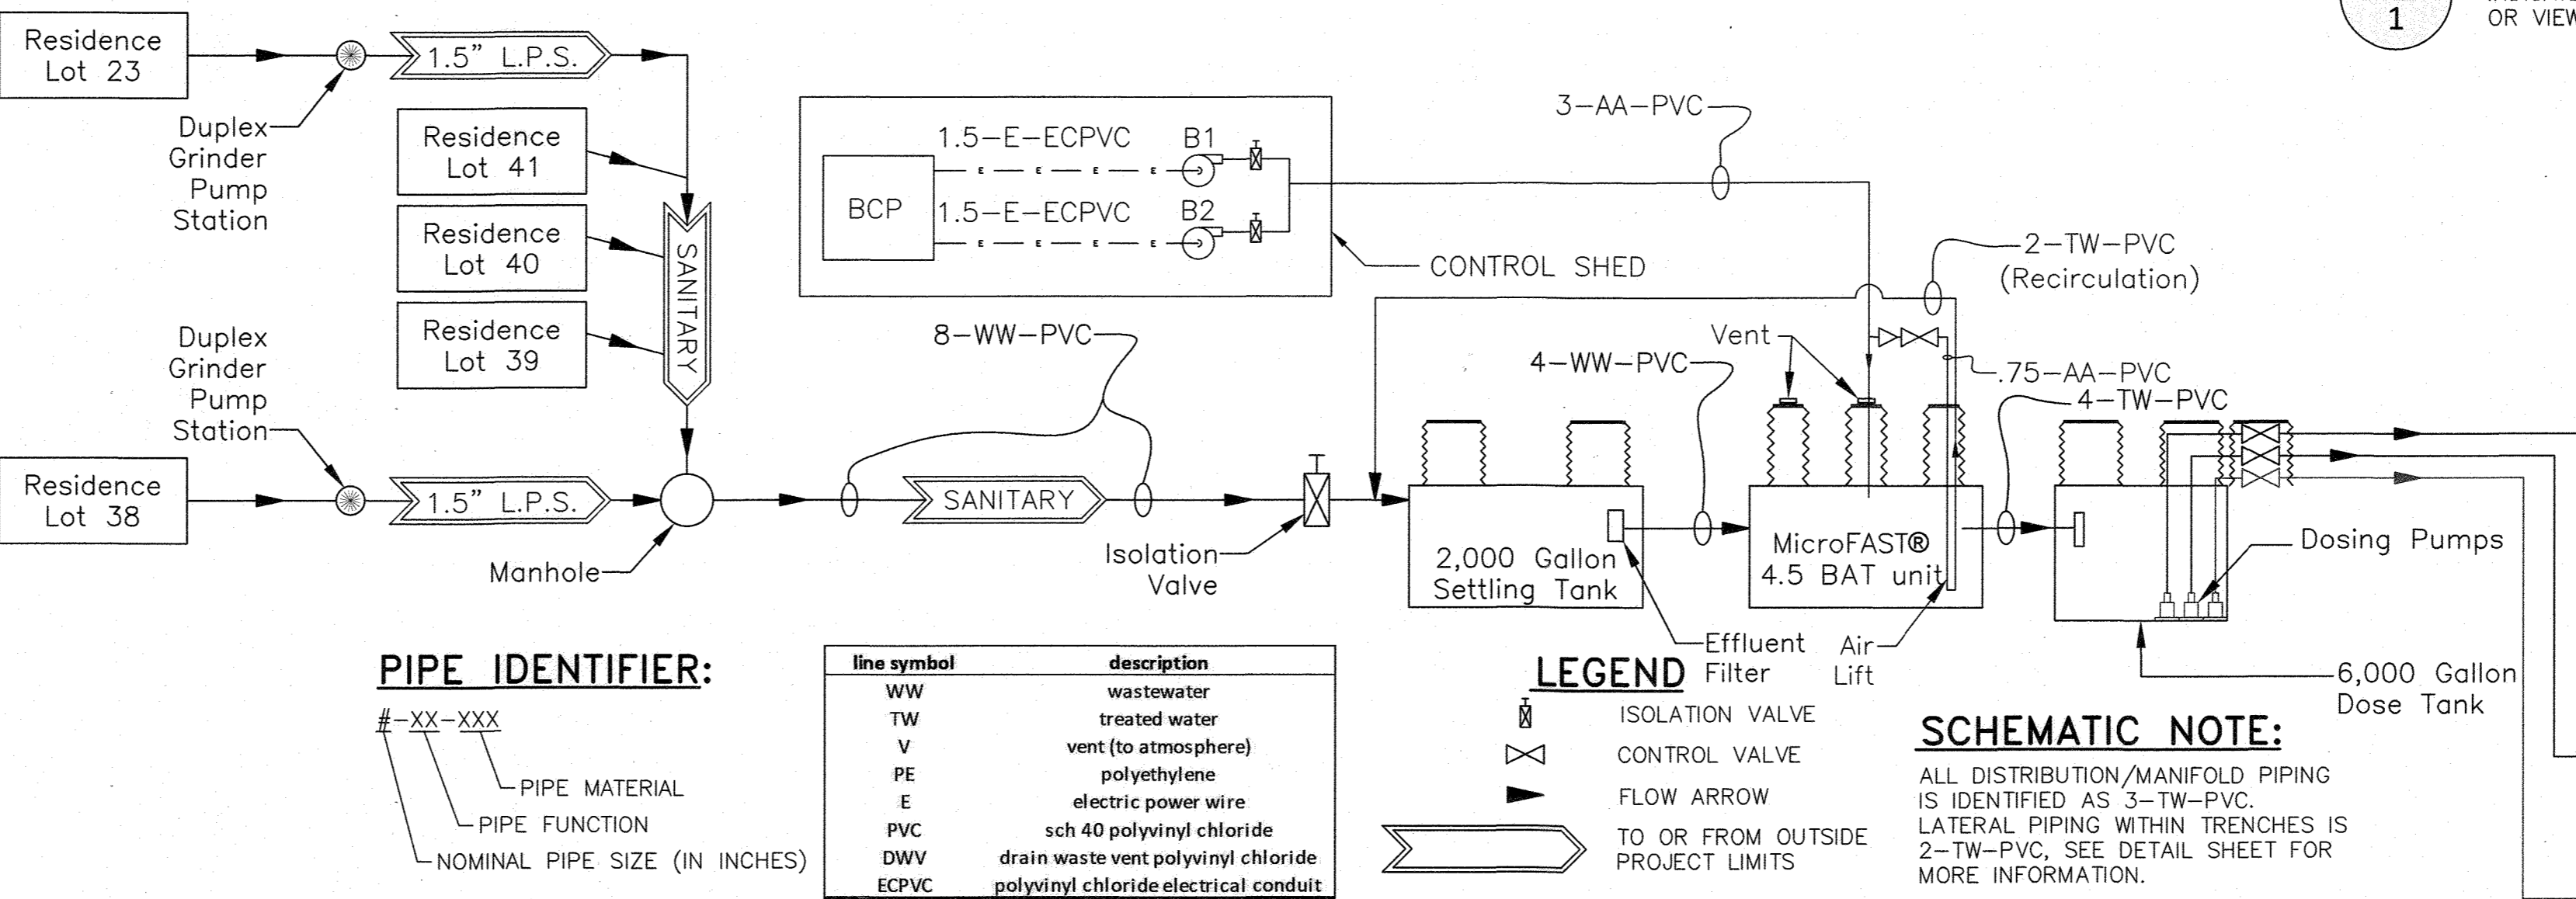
1

OR VIEW

Residence Lot 23

1.5" L.P.S.

Duplex Grinder Pump Station

Residence Lot 41

Residence Lot 40

Residence Lot 39

SANITARY

Duplex Grinder Pump Station

Residence Lot 38

1.5" L.P.S.

Manhole

BCP

1.5–E–ECPVC

B1

1.5–E–ECPVC

B2

CONTROL SHED

3–AA–PVC

2–TW–PVC (Recirculation)

8–WW–PVC

SANITARY

Isolation Valve

Vent

4–WW–PVC

.75–AA–PVC

4–TW–PVC

2,000 Gallon Settling Tank

MicroFAST® 4.5 BAT unit

Dosing Pumps

Effluent Filter

Air Lift

6,000 Gallon Dose Tank

PIPE IDENTIFIER:

#–XX–XXX

PIPE MATERIAL

PIPE FUNCTION

NOMINAL PIPE SIZE (IN INCHES)

| line symbol | description |
|---|---|
| WW | wastewater |
| TW | treated water |
| V | vent (to atmosphere) |
| PE | polyethylene |
| E | electric power wire |
| PVC | sch 40 polyvinyl chloride |
| DWV | drain waste vent polyvinyl chloride |
| ECPVC | polyvinyl chloride electrical conduit |

LEGEND

ISOLATION VALVE

CONTROL VALVE

FLOW ARROW

TO OR FROM OUTSIDE PROJECT LIMITS

SCHEMATIC NOTE:

ALL DISTRIBUTION/MANIFOLD PIPING IS IDENTIFIED AS 3–TW–PVC. LATERAL PIPING WITHIN TRENCHES IS 2–TW–PVC, SEE DETAIL SHEET FOR MORE INFORMATION.